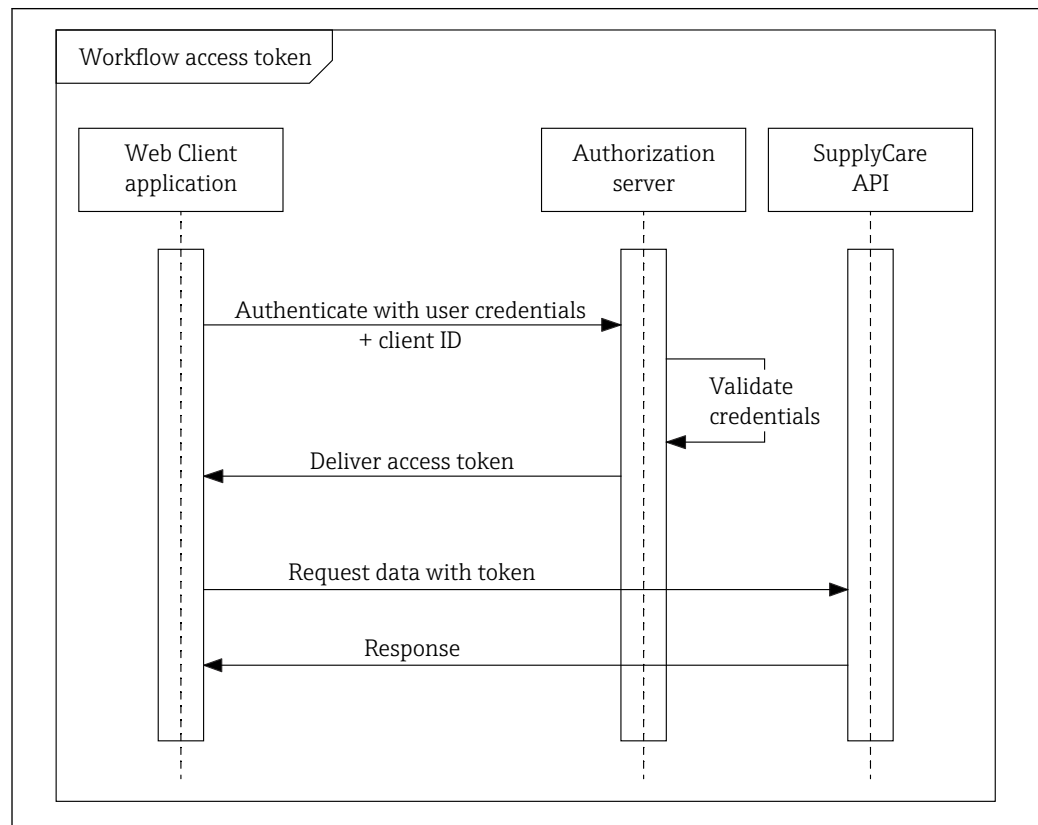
Workflow access token

Web Client application

Authorization server

SupplyCare API

Authenticate with user credentials + client ID

Validate credentials

Deliver access token

Request data with token

Response